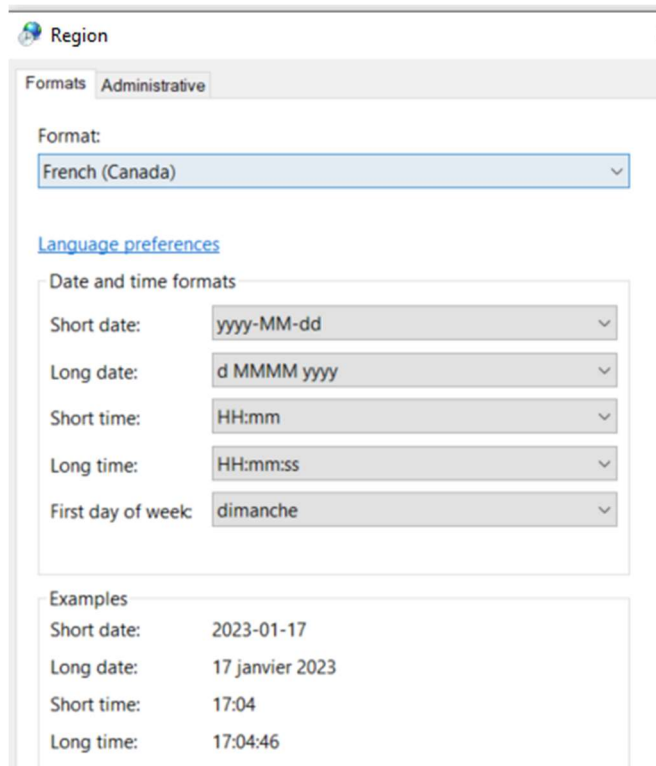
Region

Formats Administrative

Format:

French (Canada)

Language preferences

Date and time formats

Short date: yyyy-MM-dd

Long date: d MMMM yyyy

Short time: HH:mm

Long time: HH:mm:ss

First day of week: dimanche

Examples

Short date: 2023-01-17

Long date: 17 janvier 2023

Short time: 17:04

Long time: 17:04:46